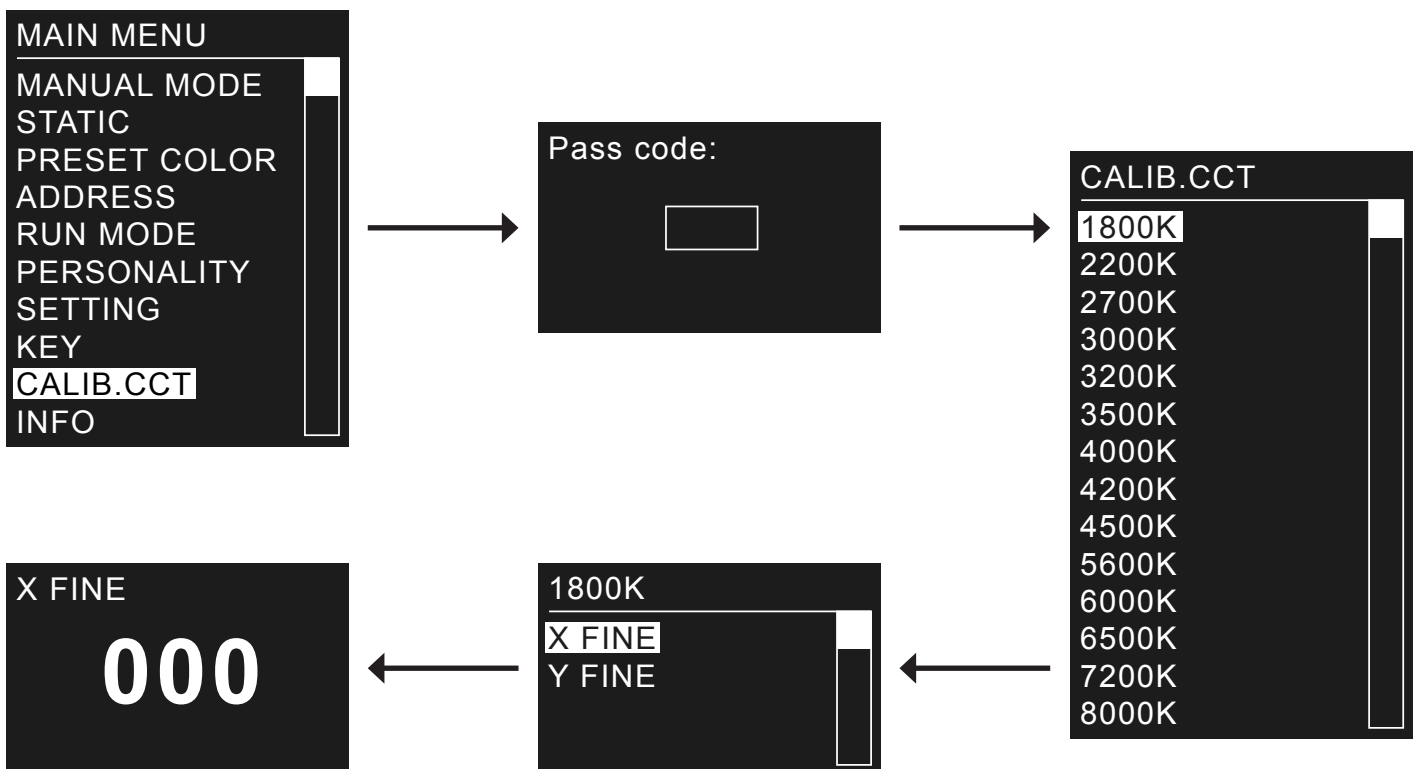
MAIN MENU
MANUAL MODE
STATIC
PRESET COLOR
ADDRESS
RUN MODE
PERSONALITY
SETTING
KEY
CALIB.CCT
INFO

Pass code:

CALIB.CCT
1800K
2200K
2700K
3000K
3200K
3500K
4000K
4200K
4500K
5600K
6000K
6500K
7200K
8000K

1800K
X FINE
Y FINE

X FINE
000